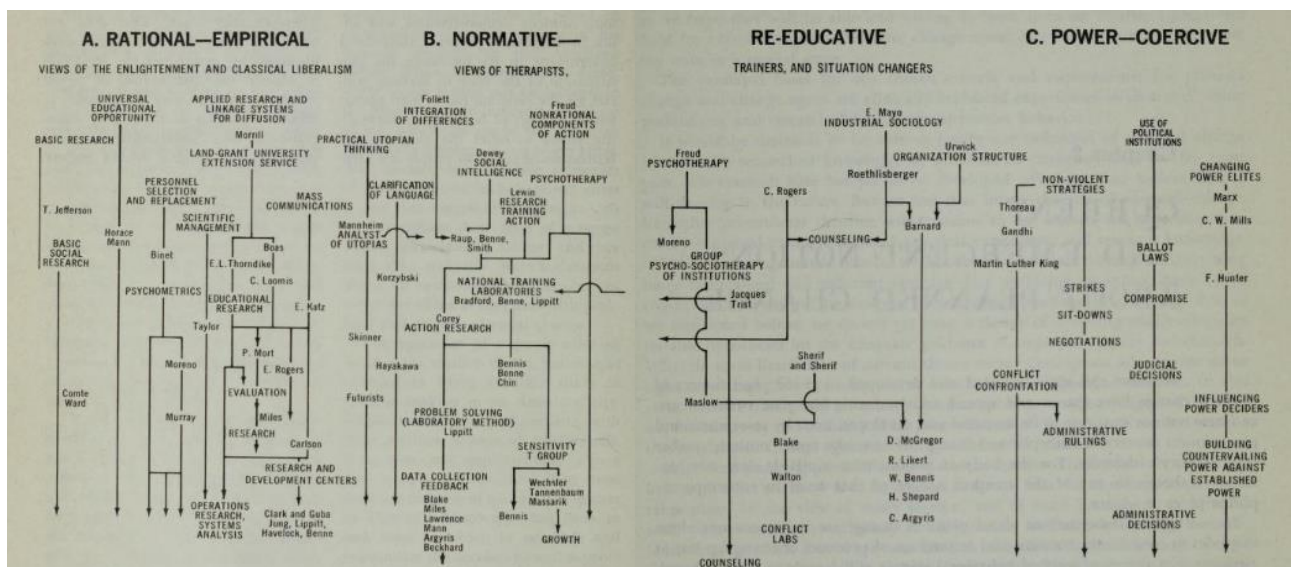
A. RATIONAL—EMPIRICAL

VIEWS OF THE ENLIGHTENMENT AND CLASSICAL LIBERALISM

B. NORMATIVE—RE-EDUCATIVE

VIEWS OF THERAPISTS, TRAINERS, AND SITUATION CHANGERS

C. POWER—COERCIVE

BASIC RESEARCH

T. Jefferson

BASIC SOCIAL RESEARCH

Comte Ward

UNIVERSAL EDUCATIONAL OPPORTUNITY

Horace Mann

PERSONNEL SELECTION AND REPLACEMENT

Binet

PSYCHOMETRICS

Moreno

Murray

APPLIED RESEARCH AND LINKAGE SYSTEMS FOR DIFFUSION

Morrill

LAND-GRANT UNIVERSITY EXTENSION SERVICE

SCIENTIFIC MANAGEMENT

Taylor

Boas

E.L. Thorndike

C. Loomis

EDUCATIONAL RESEARCH

MASS COMMUNICATIONS

E. Katz

P. Mort

E. Rogers

EVALUATION

Miles

RESEARCH

Carlson

RESEARCH AND DEVELOPMENT CENTERS

OPERATIONS RESEARCH, SYSTEMS ANALYSIS

Clark and Guba Jung, Lippitt, Havelock, Benne

PRACTICAL UTOPIAN THINKING

CLARIFICATION OF LANGUAGE

Mannheim ANALYST OF UTOPIAS

Korzybski

Skinner

Hayakawa

Futurists

Follett INTEGRATION OF DIFFERENCES

Dewey SOCIAL INTELLIGENCE

Freud NONRATIONAL COMPONENTS OF ACTION

PSYCHOTHERAPY

Lewin RESEARCH TRAINING ACTION

Raup, Benne, Smith

NATIONAL TRAINING LABORATORIES Bradford, Benne, Lippitt

Corey ACTION RESEARCH

Bennis Benne Chin

PROBLEM SOLVING (LABORATORY METHOD) Lippitt

DATA COLLECTION FEEDBACK

Bloke Miles Lawrence Mann Argyris Beckhard

SENSITIVITY T GROUP

Wechsler Tannenbaum Massarik

Bennis

GROWTH

Freud PSYCHOTHERAPY

Moreno

GROUP PSYCHO-SOCIOTHERAPY OF INSTITUTIONS

Jacques Trist

C. Rogers

COUNSELING

Maslow

COUNSELING

E. Mayo INDUSTRIAL SOCIOLOGY

Urwick ORGANIZATION STRUCTURE

Roethlisberger

Barnard

Sherif and Sherif

Blake

Walton

CONFLICT LABS

D. McGregor

R. Likert

W. Bennis

H. Shepard

C. Argyris

NON-VIOLENT STRATEGIES

Thoreau

Gandhi

Martin Luther King

STRIKES

SIT-DOWNS

NEGOTIATIONS

CONFLICT CONFRONTATION

ADMINISTRATIVE RULINGS

USE OF POLITICAL INSTITUTIONS

BALLOT LAWS

COMPROMISE

JUDICIAL DECISIONS

ADMINISTRATIVE DECISIONS

CHANGING POWER ELITES

Marx

C. W. Mills

F. Hunter

INFLUENCING POWER DECIDERS

BUILDING COUNTERVAILING POWER AGAINST ESTABLISHED POWER